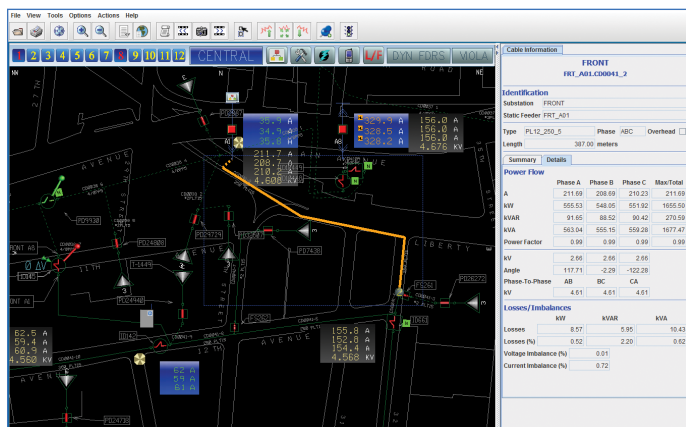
File View Tools Options Actions Help

1 2 3 4 5 6 7 8 9 10 11 12 CENTRAL DYN FDRS MOLA

35.4 A
34.9 A
35.8 A

211.7 A
209.7 A
210.2 A
4.608 kV

329.9 A
328.5 A
328.2 A

156.0 A
156.0 A
156.0 A
4.676 kV

62.5 A
59.4 A
60.9 A
4.560 kV

155.8 A
152.8 A
154.4 A
4.568 kV

62 A
59 A
61 A

AVENUE
11TH
AVENUE
LIBERTY
12TH
AVENUE
STREET

Cable Information

FRONT
FRT_A01.CD0041_2

Identification
Substation FRONT
Static Feeder FRT_A01
Type PL12_250_5 Phase ABC Overhead
Length 387.00 meters

Summary Details

Power Flow

| | Phase A | Phase B | Phase C | Max/Total |
|---|---|---|---|---|
| A | 211.69 | 208.69 | 210.23 | 211.69 |
| kW | 555.53 | 548.05 | 551.92 | 1655.50 |
| kVAR | 91.65 | 88.52 | 90.42 | 270.59 |
| kVA | 563.04 | 555.15 | 559.28 | 1677.47 |
| Power Factor | 0.99 | 0.99 | 0.99 | 0.99 |
| kV | 2.66 | 2.66 | 2.66 | |
| Angle | 117.71 | -2.29 | -122.28 | |
| Phase-To-Phase | AB | BC | CA | |
| kV | 4.61 | 4.61 | 4.61 | |

Losses/Imbalances

| | kW | kVAR | kVA |
|---|---|---|---|
| Losses | 8.57 | 5.95 | 10.43 |
| Losses (%) | 0.52 | 2.20 | 0.62 |
| Voltage Imbalance (%) | 0.01 | | |
| Current Imbalance (%) | 0.72 | | |